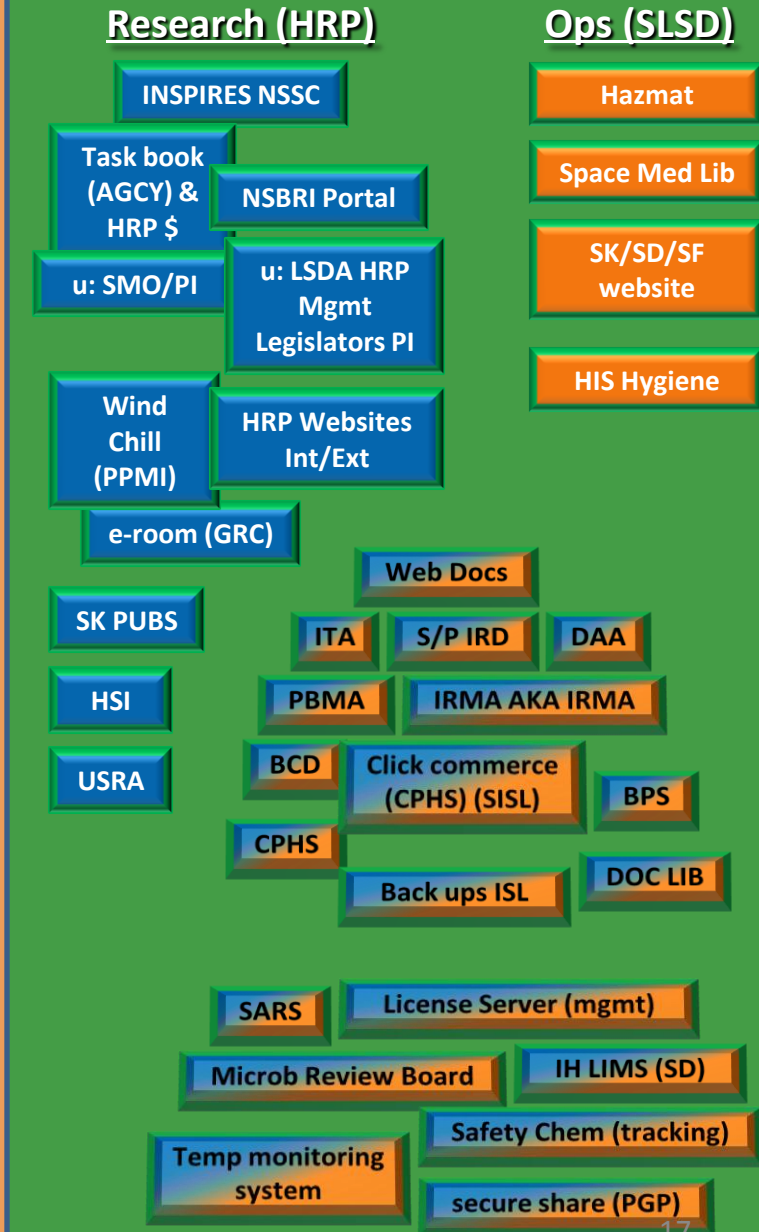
Research (HRP)

Ops (SLSD)

INSPIRES NSSC

Task book (AGCY) & HRP $

NSBRI Portal

u: SMO/PI

u: LSDA HRP Mgmt Legislators PI

Wind Chill (PPMI)

HRP Websites Int/Ext

e-room (GRC)

SK PUBS

HSI

USRA

Hazmat

Space Med Lib

SK/SD/SF website

HIS Hygiene

Web Docs

ITA

S/P IRD

DAA

PBMA

IRMA AKA IRMA

BCD

Click commerce (CPHS) (SISL)

BPS

CPHS

DOC LIB

Back ups ISL

SARS

License Server (mgmt)

Microb Review Board

IH LIMS (SD)

Safety Chem (tracking)

Temp monitoring system

secure share (PGP)

17